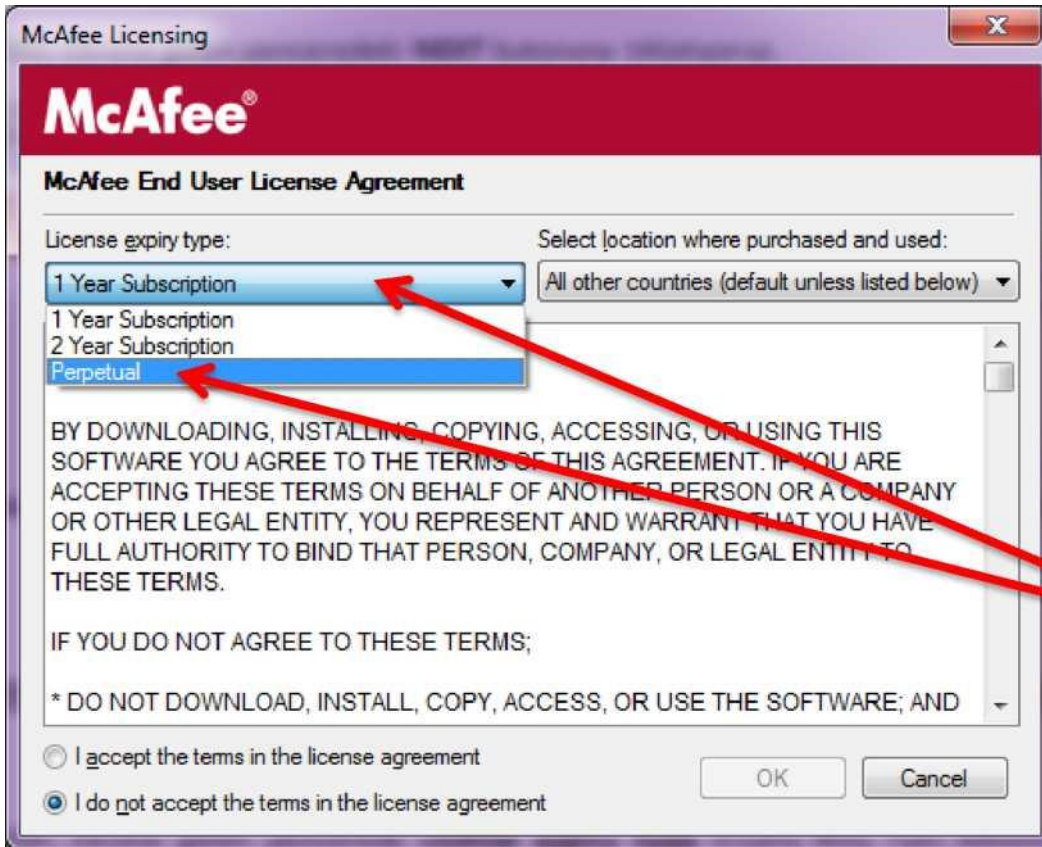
McAfee Licensing

McAfee®

McAfee End User License Agreement

License expiry type:

1 Year Subscription

1 Year Subscription
2 Year Subscription
Perpetual

Select location where purchased and used:

All other countries (default unless listed below)

BY DOWNLOADING, INSTALLING, COPYING, ACCESSING, OR USING THIS SOFTWARE YOU AGREE TO THE TERMS OF THIS AGREEMENT. IF YOU ARE ACCEPTING THESE TERMS ON BEHALF OF ANOTHER PERSON OR A COMPANY OR OTHER LEGAL ENTITY, YOU REPRESENT AND WARRANT THAT YOU HAVE FULL AUTHORITY TO BIND THAT PERSON, COMPANY, OR LEGAL ENTITY TO THESE TERMS.

IF YOU DO NOT AGREE TO THESE TERMS;

* DO NOT DOWNLOAD, INSTALL, COPY, ACCESS, OR USE THE SOFTWARE; AND

I accept the terms in the license agreement

I do not accept the terms in the license agreement

OK

Cancel